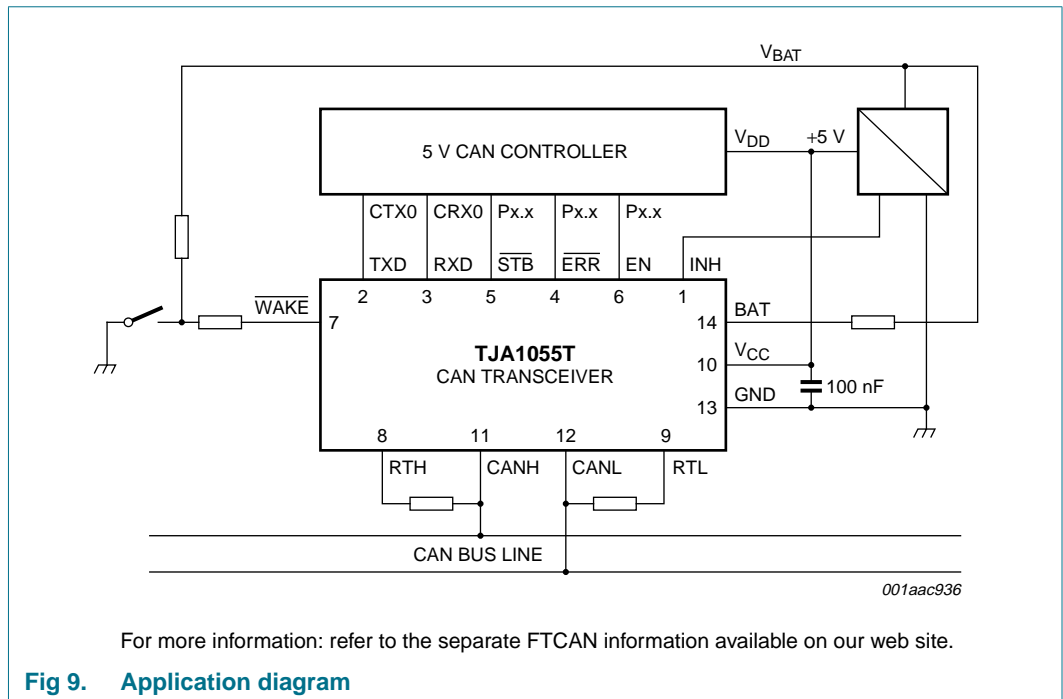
$V_{BAT}$

5 V CAN CONTROLLER

$V_{DD}$

+5 V

CTX0 CRX0 Px.x Px.x Px.x

TXD RXD $\overline{STB}$ $\overline{ERR}$ EN INH

2 3 5 4 6 1

$\overline{WAKE}$

7

14 BAT

TJA1055T

CAN TRANSCEIVER

10 $V_{CC}$

100 nF

13 GND

8 11 12 9

RTH CANH CANL RTL

CAN BUS LINE

001aac936

For more information: refer to the separate FTCAN information available on our web site.

Fig 9. Application diagram